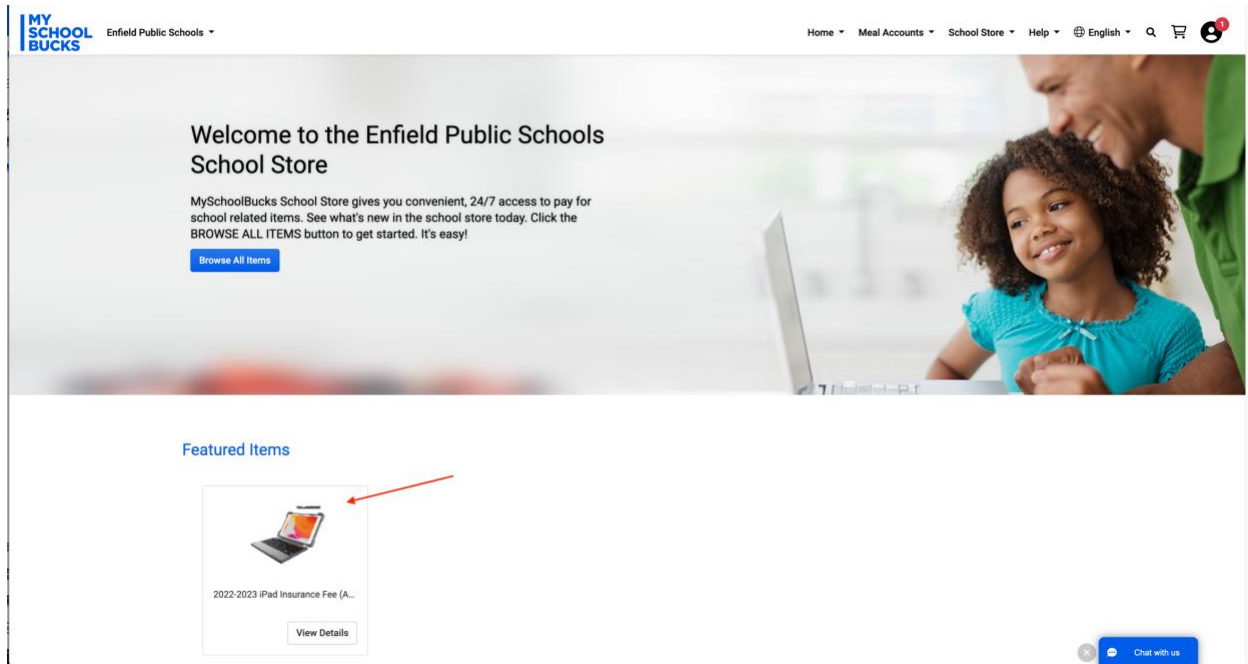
MY SCHOOL BUCKS

Enfield Public Schools

Home Meal Accounts School Store Help English

1

Welcome to the Enfield Public Schools School Store

MySchoolBucks School Store gives you convenient, 24/7 access to pay for school related items. See what's new in the school store today. Click the BROWSE ALL ITEMS button to get started. It's easy!

Browse All Items

Featured Items

2022-2023 iPad Insurance Fee (A...

View Details

Chat with us